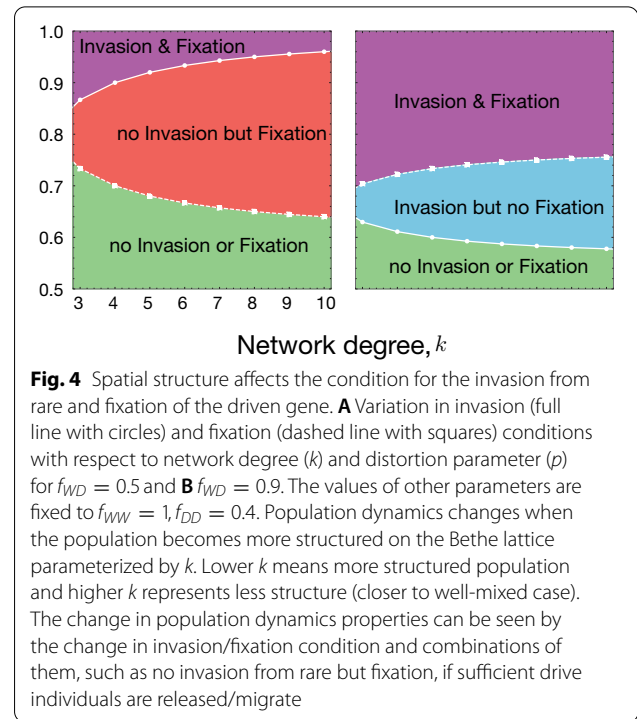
1.0
0.9
0.8
0.7
0.6
0.5

Invasion & Fixation

no Invasion but Fixation

no Invasion or Fixation

3 4 5 6 7 8 9 10

Invasion & Fixation

Invasion but no Fixation

no Invasion or Fixation

Network degree, $k$

**Fig. 4** Spatial structure affects the condition for the invasion from rare and fixation of the driven gene. **A** Variation in invasion (full line with circles) and fixation (dashed line with squares) conditions with respect to network degree ($k$) and distortion parameter ($p$) for $f_{WD} = 0.5$ and **B** $f_{WD} = 0.9$. The values of other parameters are fixed to $f_{WW} = 1, f_{DD} = 0.4$. Population dynamics changes when the population becomes more structured on the Bethe lattice parameterized by $k$. Lower $k$ means more structured population and higher $k$ represents less structure (closer to well-mixed case). The change in population dynamics properties can be seen by the change in invasion/fixation condition and combinations of them, such as no invasion from rare but fixation, if sufficient drive individuals are released/migrate